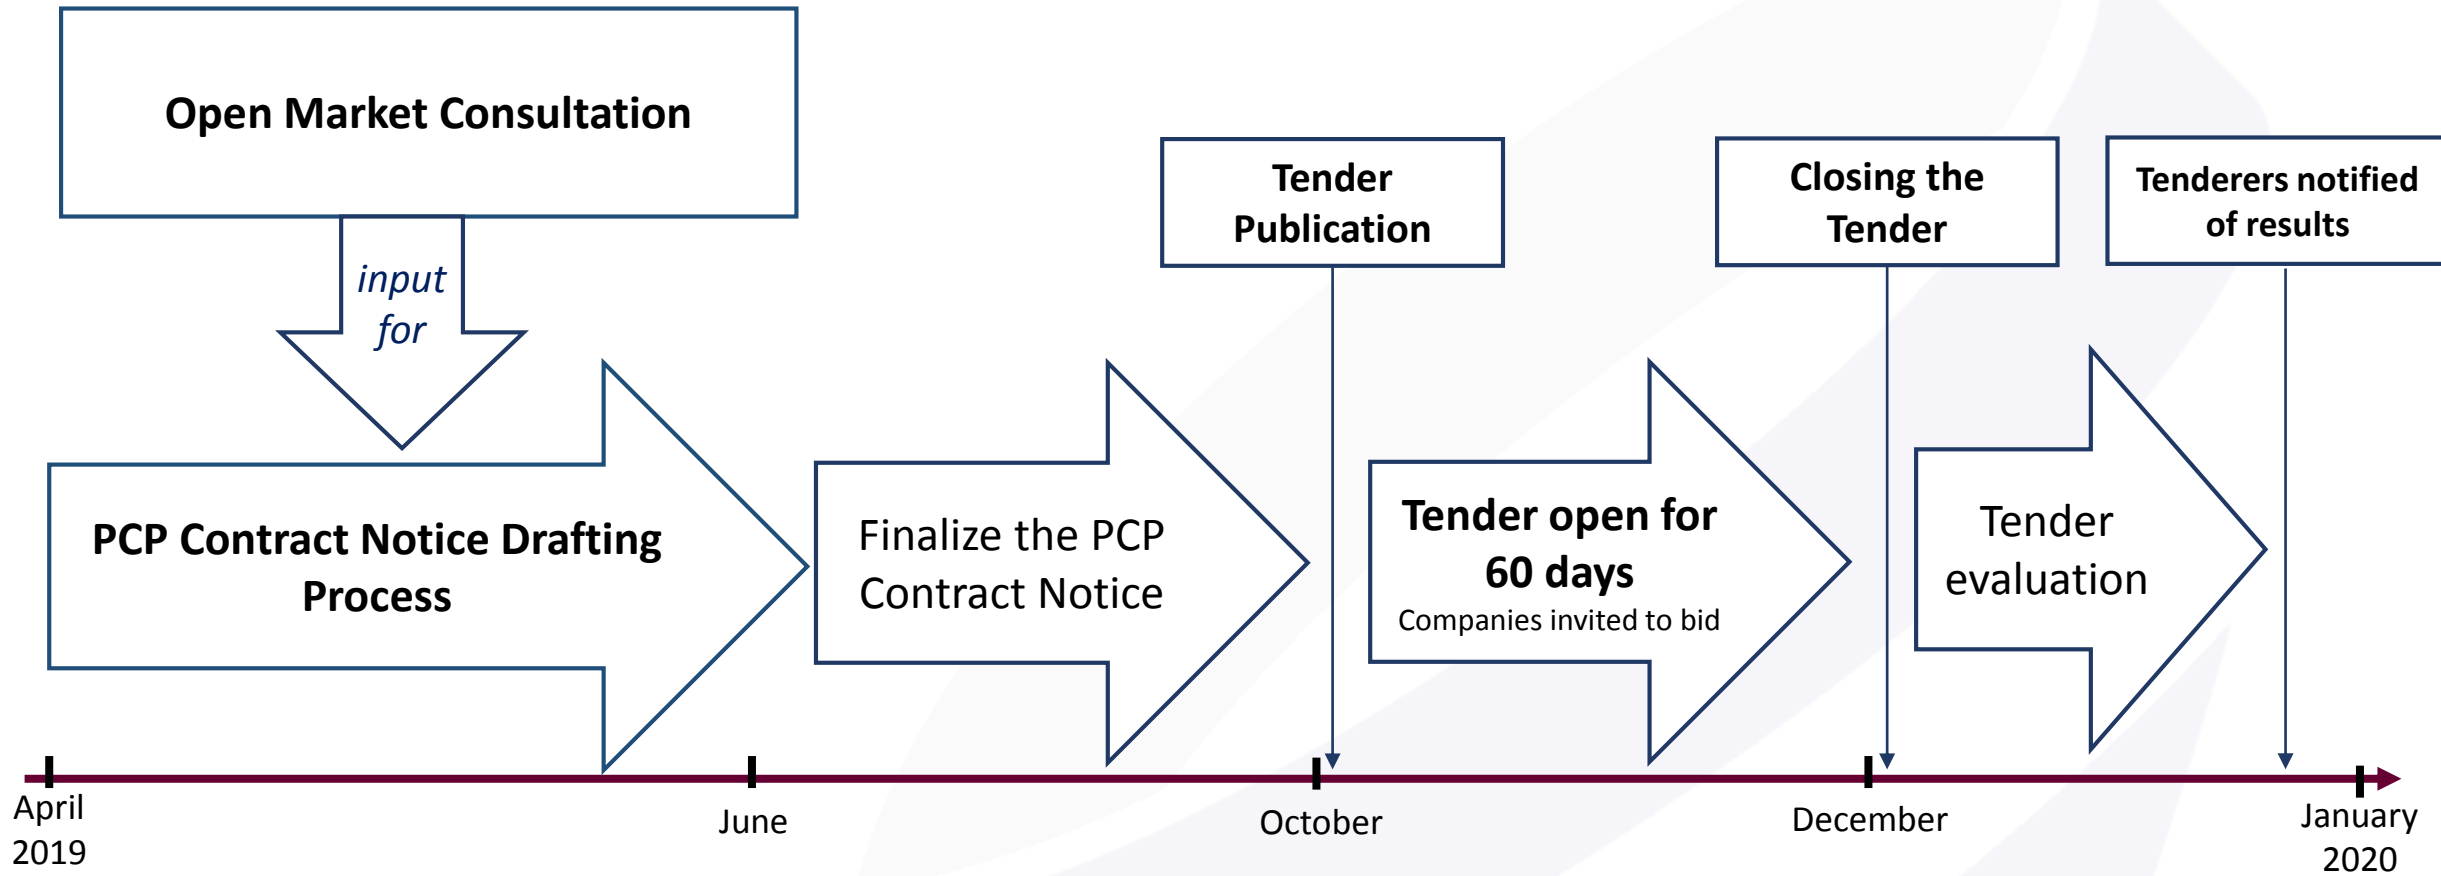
Open Market Consultation

input for

Tender Publication

Closing the Tender

Tenderers notified of results

PCP Contract Notice Drafting Process

Finalize the PCP Contract Notice

Tender open for 60 days
Companies invited to bid

Tender evaluation

April 2019

June

October

December

January 2020